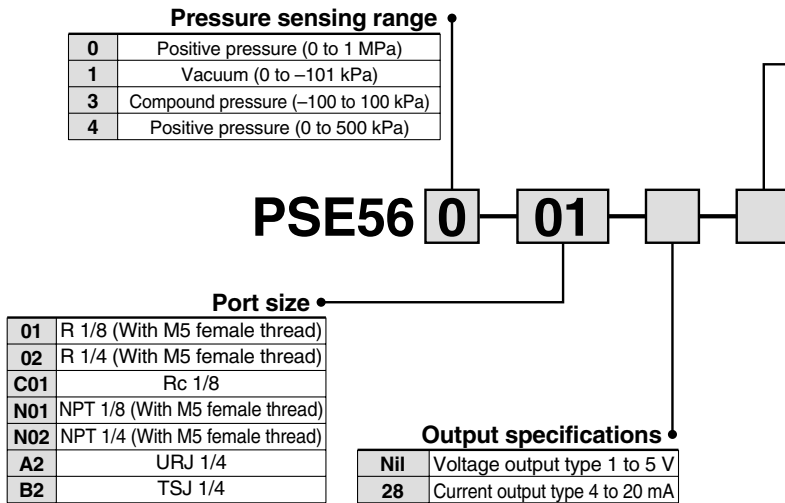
Pressure sensing range

| | |
|---|---|
| 0 | Positive pressure (0 to 1 MPa) |
| 1 | Vacuum (0 to –101 kPa) |
| 3 | Compound pressure (–100 to 100 kPa) |
| 4 | Positive pressure (0 to 500 kPa) |

PSE56 0 01

Port size

| | |
|---|---|
| 01 | R 1/8 (With M5 female thread) |
| 02 | R 1/4 (With M5 female thread) |
| C01 | Rc 1/8 |
| N01 | NPT 1/8 (With M5 female thread) |
| N02 | NPT 1/4 (With M5 female thread) |
| A2 | URJ 1/4 |
| B2 | TSJ 1/4 |

Output specifications

| | |
|---|---|
| Nil | Voltage output type 1 to 5 V |
| 28 | Current output type 4 to 20 mA |